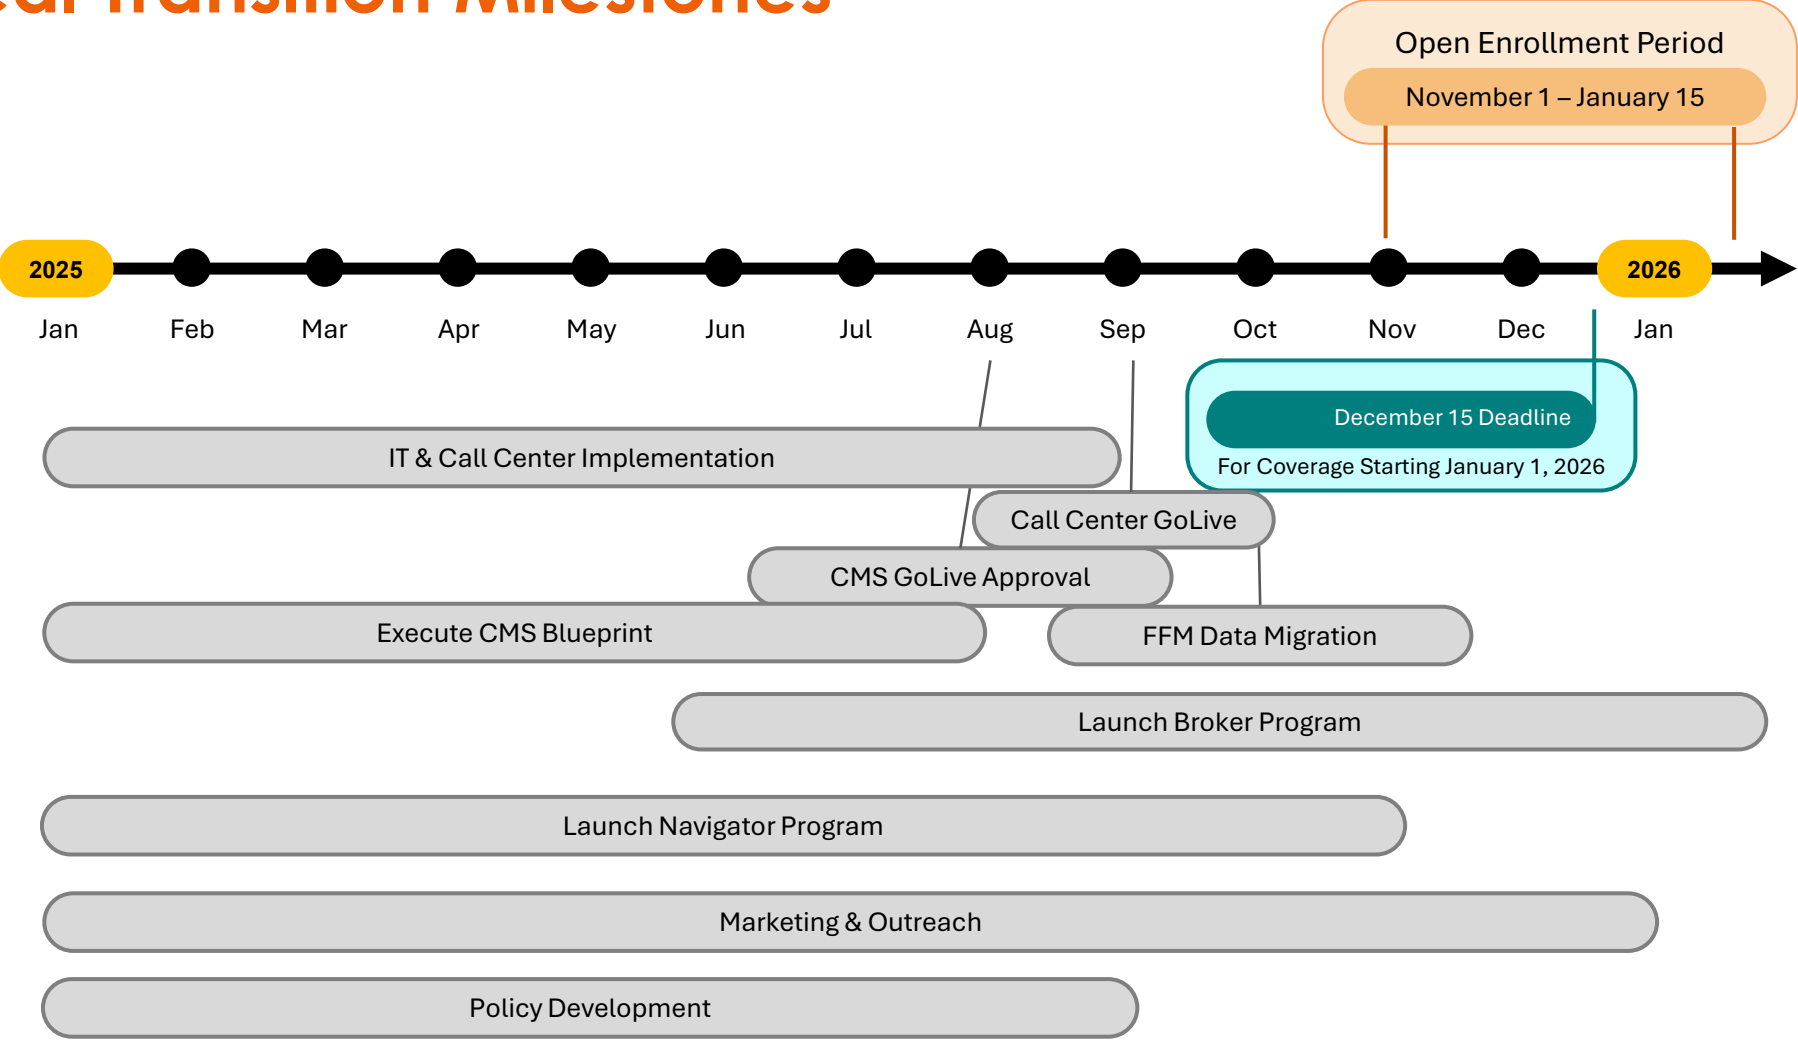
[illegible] Transition Milestones

Open Enrollment Period

November 1 – January 15

2025

Jan Feb Mar Apr May Jun Jul Aug Sep Oct Nov Dec

2026

Jan

December 15 Deadline

For Coverage Starting January 1, 2026

IT & Call Center Implementation

Call Center GoLive

CMS GoLive Approval

Execute CMS Blueprint

FFM Data Migration

Launch Broker Program

Launch Navigator Program

Marketing & Outreach

Policy Development